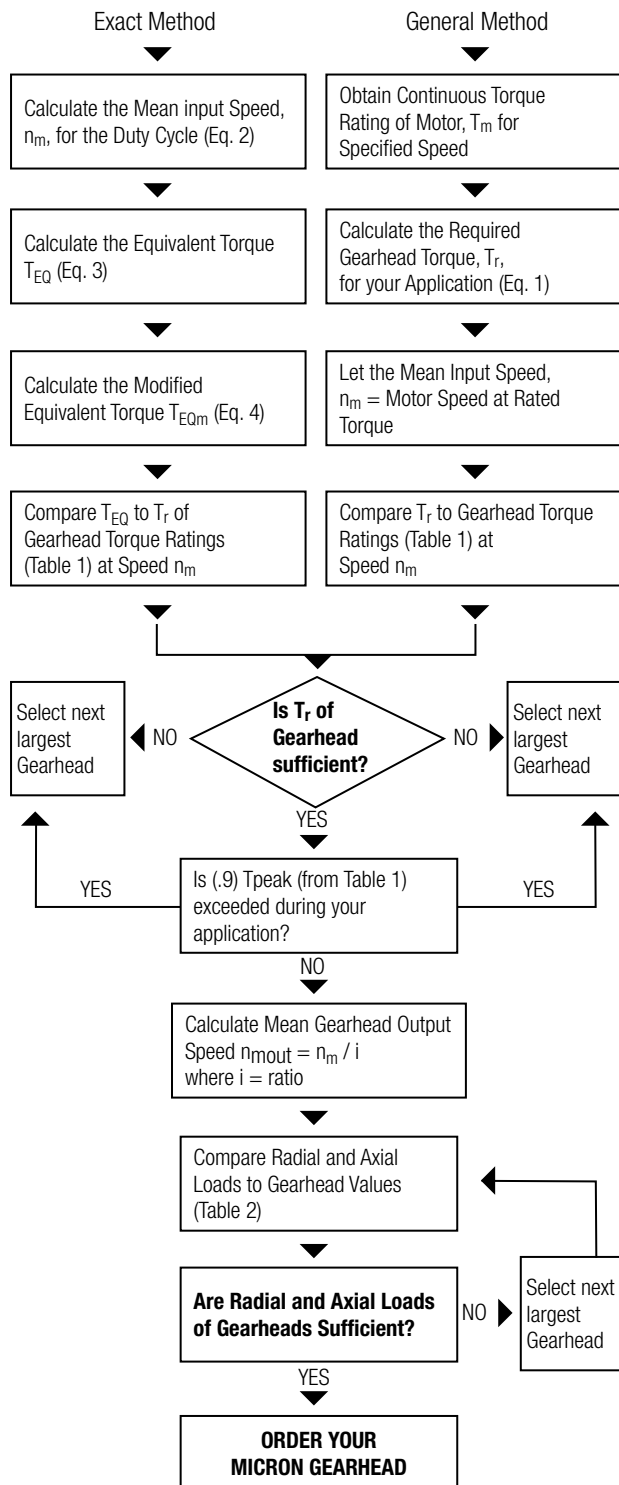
Exact Method

General Method

Calculate the Mean input Speed, $n_m$, for the Duty Cycle (Eq. 2)

Obtain Continuous Torque Rating of Motor, $T_m$ for Specified Speed

Calculate the Equivalent Torque $T_{EQ}$ (Eq. 3)

Calculate the Required Gearhead Torque, $T_r$, for your Application (Eq. 1)

Calculate the Modified Equivalent Torque $T_{EQm}$ (Eq. 4)

Let the Mean Input Speed, $n_m$ = Motor Speed at Rated Torque

Compare $T_{EQ}$ to $T_r$ of Gearhead Torque Ratings (Table 1) at Speed $n_m$

Compare $T_r$ to Gearhead Torque Ratings (Table 1) at Speed $n_m$

Select next largest Gearhead

NO

Is $T_r$ of Gearhead sufficient?

NO

Select next largest Gearhead

YES

YES

Is (.9) Tpeak (from Table 1) exceeded during your application?

YES

NO

Calculate Mean Gearhead Output Speed $n_{mout} = n_m / i$ where i = ratio

Compare Radial and Axial Loads to Gearhead Values (Table 2)

Are Radial and Axial Loads of Gearheads Sufficient?

NO

Select next largest Gearhead

YES

ORDER YOUR MICRON GEARHEAD